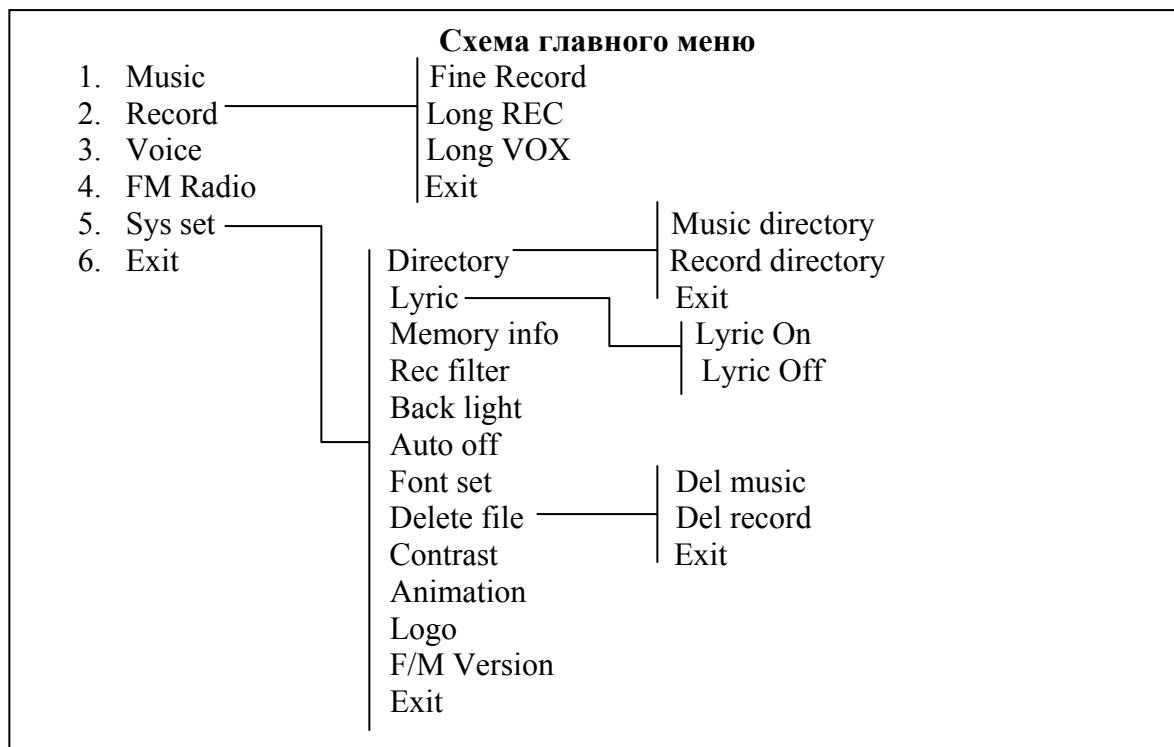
Схема главного меню

1. Music
2. Record
3. Voice
4. FM Radio
5. Sys set
6. Exit

Fine Record
Long REC
Long VOX
Exit

Directory
Lyric
Memory info
Rec filter
Back light
Auto off
Font set
Delete file
Contrast
Animation
Logo
F/M Version
Exit

Music directory
Record directory
Exit

Lyric On
Lyric Off

Del music
Del record
Exit